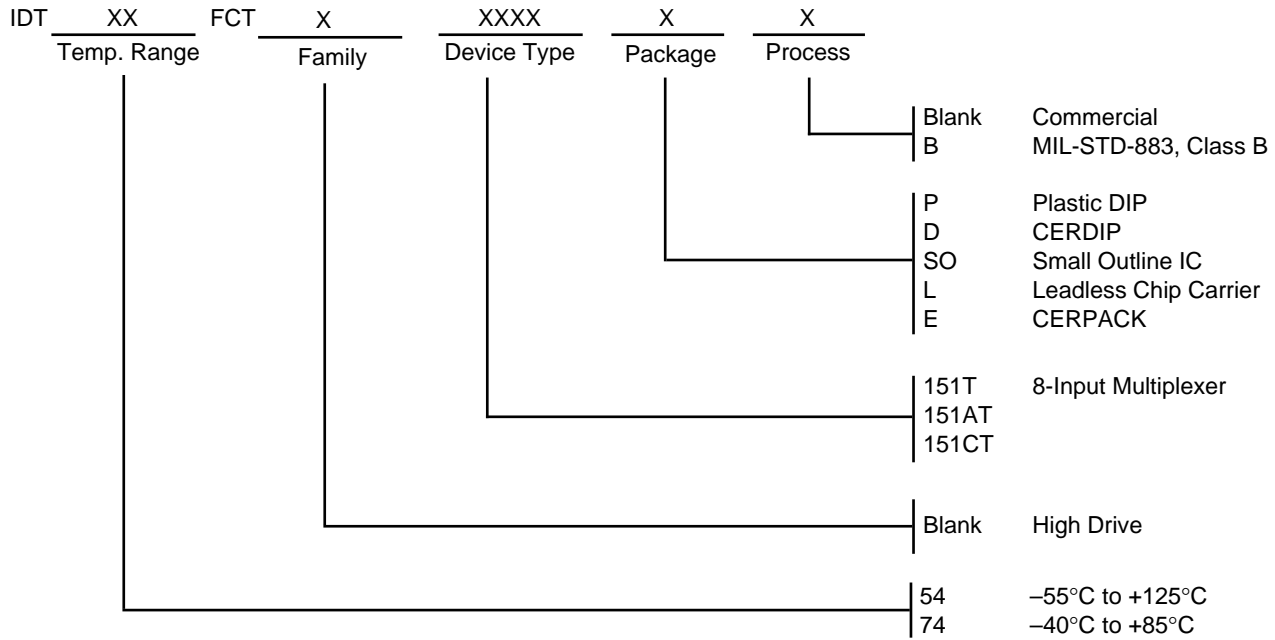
IDT XX FCT X XXXX X X
Temp. Range Family Device Type Package Process

Blank Commercial
B MIL-STD-883, Class B

P Plastic DIP
D CERDIP
SO Small Outline IC
L Leadless Chip Carrier
E CERPACK

151T 8-Input Multiplexer
151AT
151CT

Blank High Drive

54 –55°C to +125°C
74 –40°C to +85°C